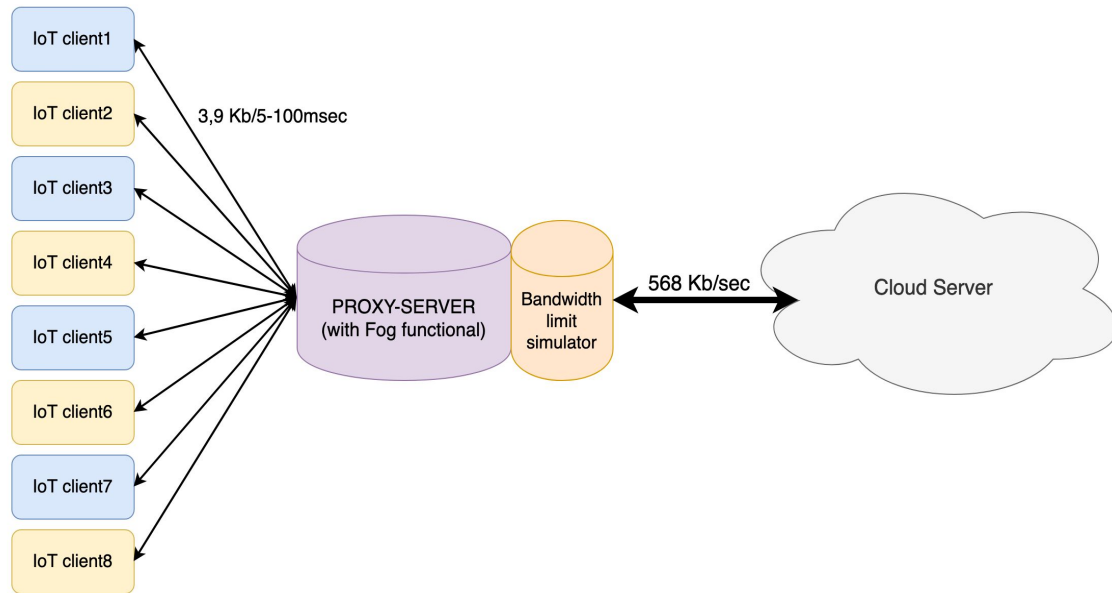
IoT client1
IoT client2
IoT client3
IoT client4
IoT client5
IoT client6
IoT client7
IoT client8

3,9 Kb/5-100msec

PROXY-SERVER
(with Fog functional)

Bandwidth limit simulator

568 Kb/sec

Cloud Server